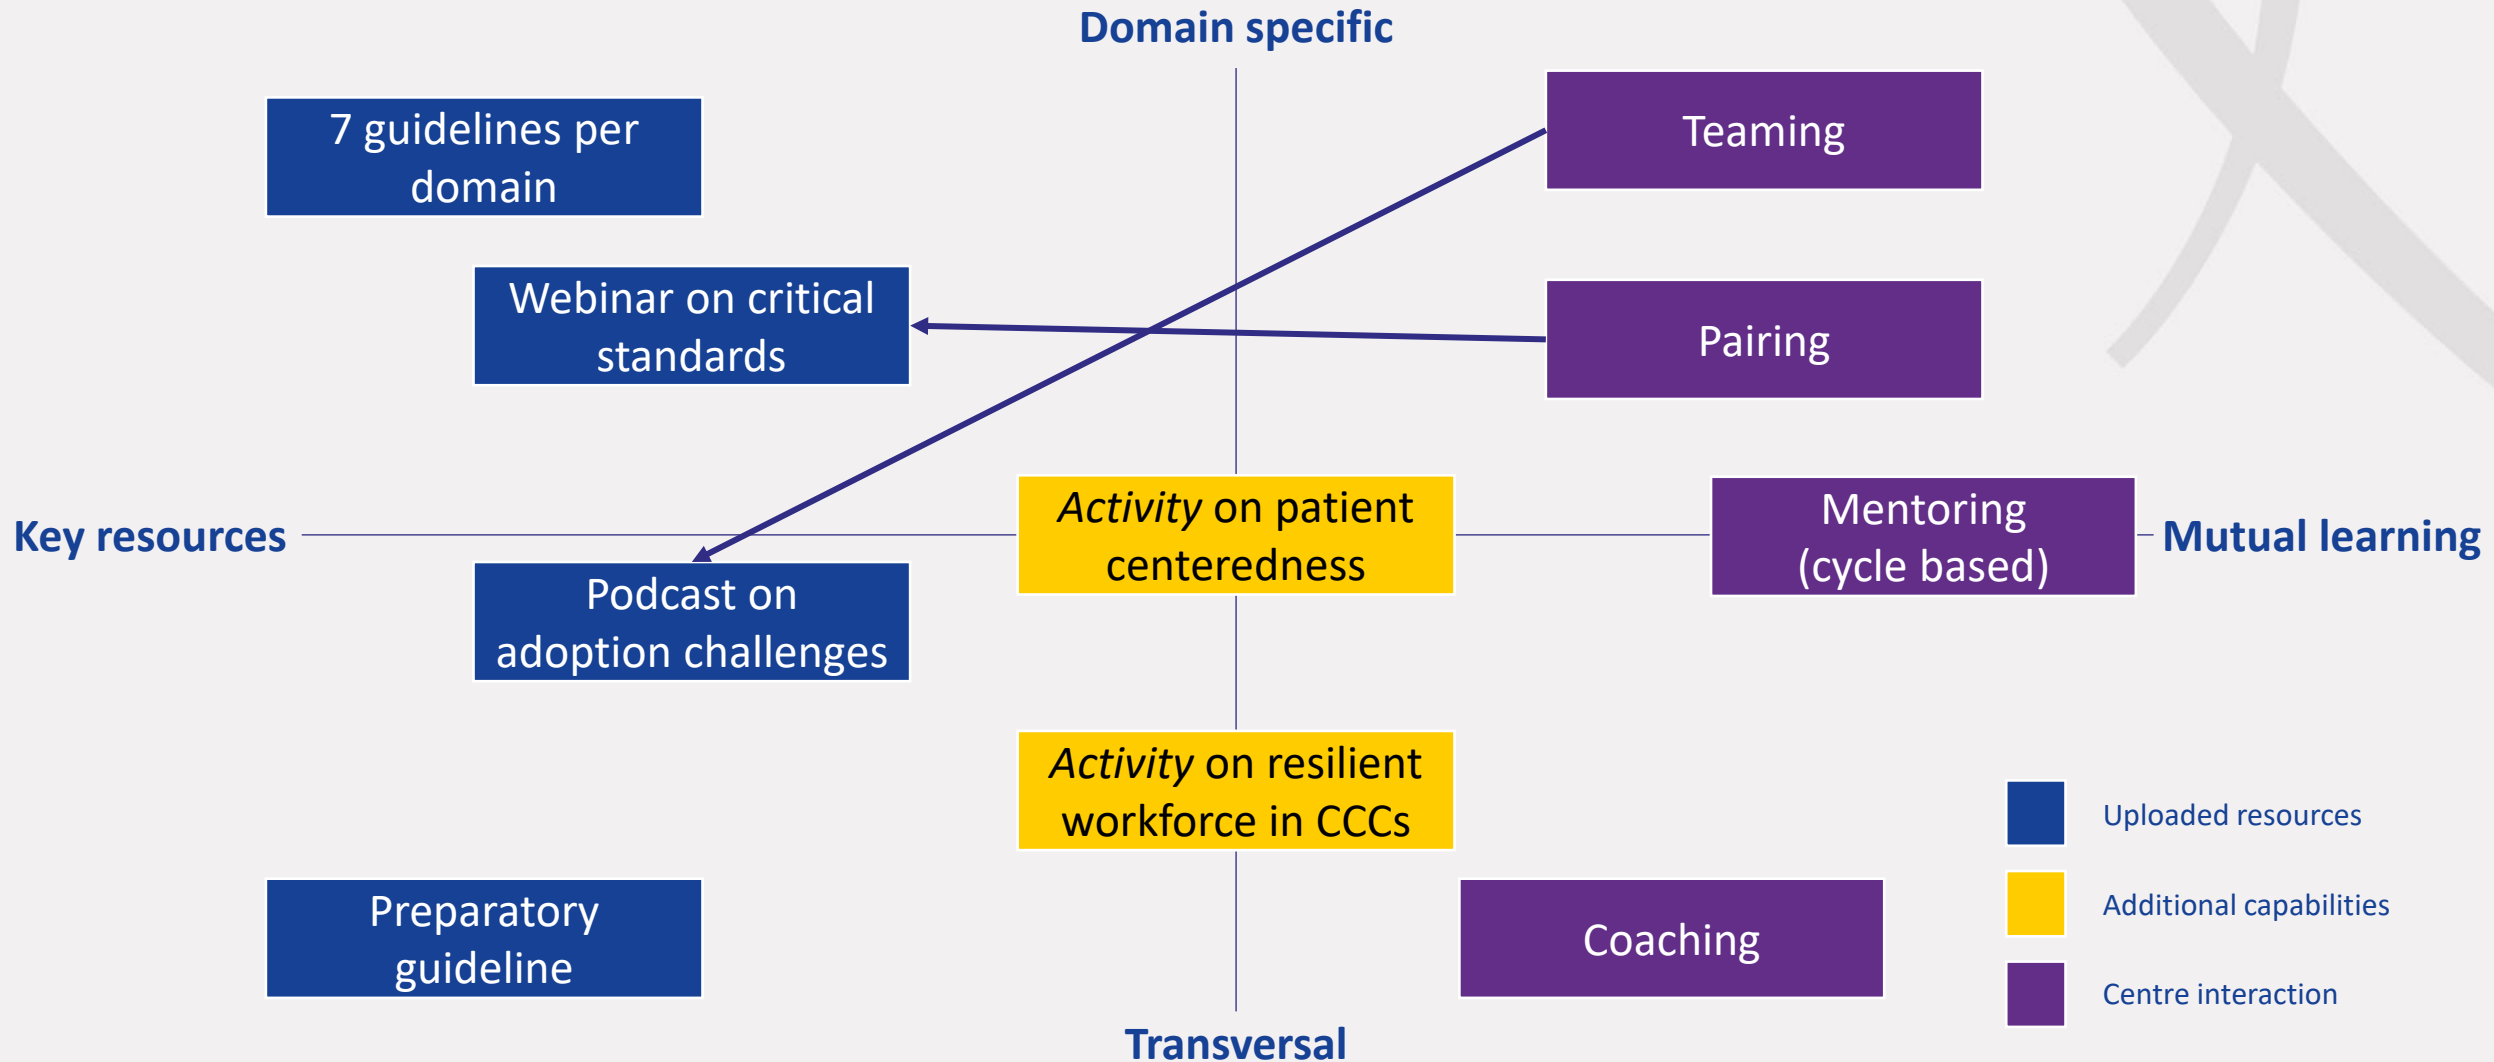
Domain specific

7 guidelines per domain

Teaming

Webinar on critical standards

Pairing

Key resources

*Activity* on patient centeredness

Mentoring (cycle based)

Mutual learning

Podcast on adoption challenges

*Activity* on resilient workforce in CCCs

Uploaded resources

Additional capabilities

Preparatory guideline

Coaching

Centre interaction

Transversal